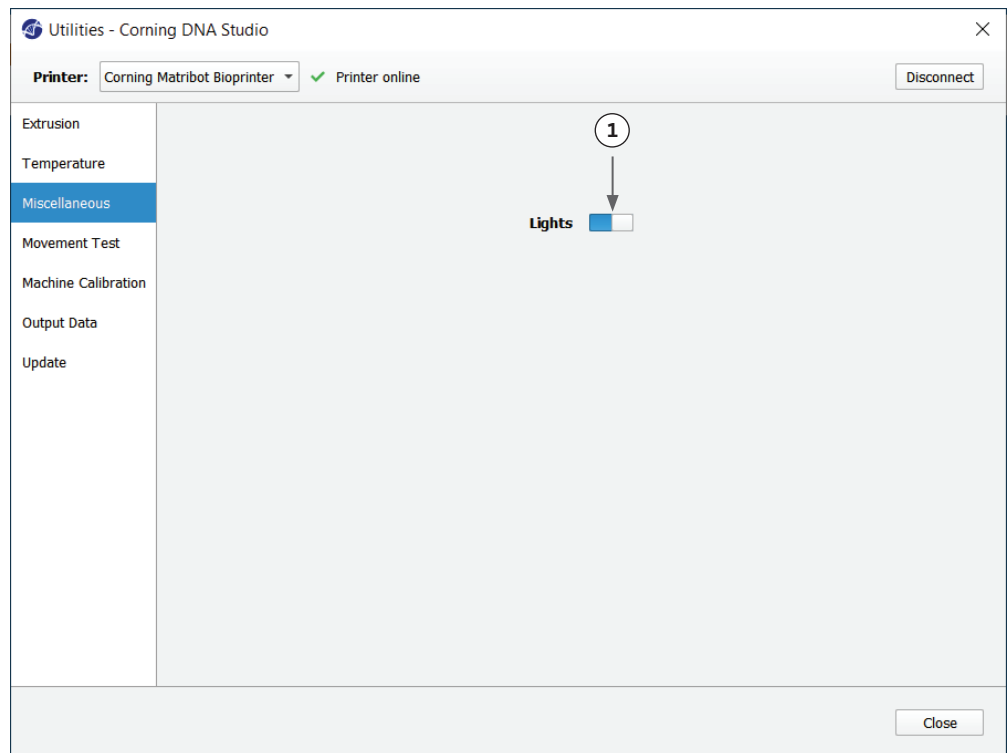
Utilities - Corning DNA Studio

×

Printer: Corning Matribot Bioprinter ✓ Printer online

Disconnect

Extrusion
Temperature
Miscellaneous
Movement Test
Machine Calibration
Output Data
Update

1

Lights

Close